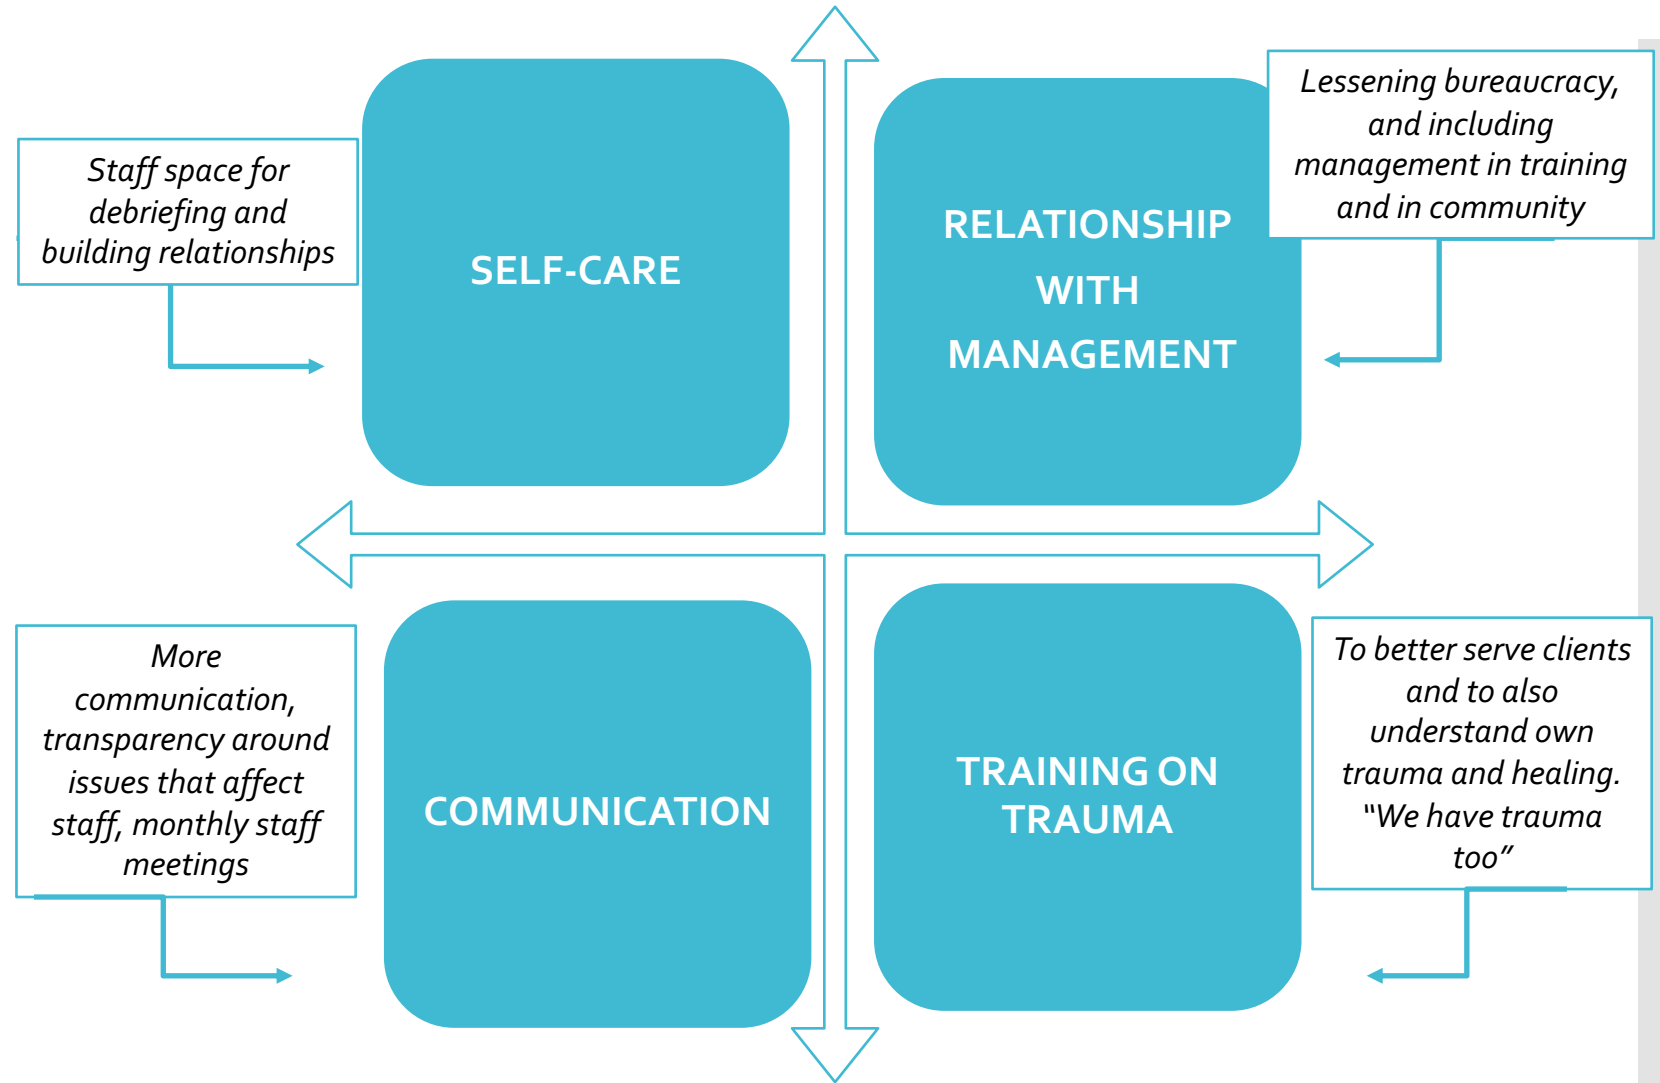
Staff space for debriefing and building relationships

SELF-CARE

RELATIONSHIP WITH MANAGEMENT

Lessening bureaucracy, and including management in training and in community

More communication, transparency around issues that affect staff, monthly staff meetings

COMMUNICATION

TRAINING ON TRAUMA

To better serve clients and to also understand own trauma and healing. “We have trauma too”